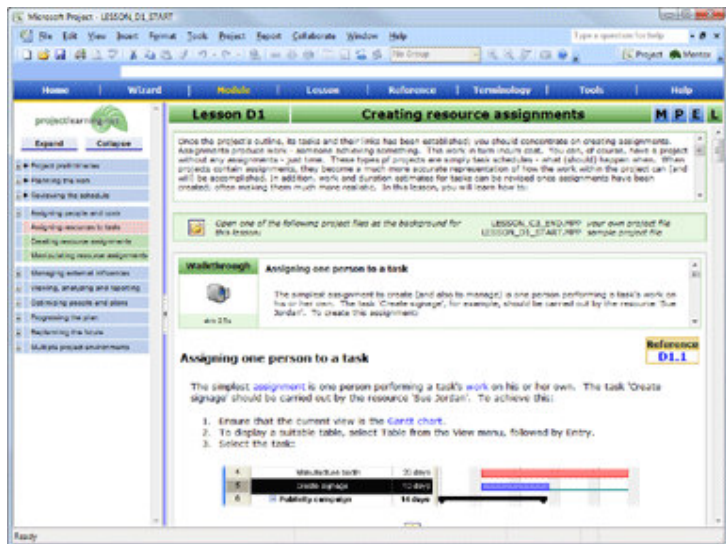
Microsoft Project - LESSON_D1_START

File Edit View Insert Format Tools Project Report Collaborate Window Help

Type a question for help

No Group

Project Mentor

Home | Wizard | Module | Lesson | Reference | Terminology | Tools | Help

projectlearningzone

Expand Collapse

Project preliminaries
Planning the work
Reviewing the schedule
Assigning people and costs
Assigning resources to tasks
Creating resource assignments
Manipulating resource assignments
Managing external influences
Viewing, analysing and reporting
Optimising people and plans
Progressing the plan
Replanning the future
Multiple project environments

Lesson D1 | Creating resource assignments | M P E L

Once the project's outline, its tasks and their links has been established; you should concentrate on creating assignments. Assignments produce work - someone achieving something. This work in turn incurs cost. You can, of course, have a project without any assignments - just time. These types of projects are simply task schedules - what (should) happen when. When projects contain assignments, they become a much more accurate representation of how the work within the project can (and will) be accomplished. In addition, work and duration estimates for tasks can be revised once assignments have been created; often making them much more realistic. In this lesson, you will learn how to:

Open one of the following project files as the backdrop for this lesson: LESSON_C3_END.MPP your own project file LESSON_D1_START.MPP sample project file

Walkthrough

Assigning one person to a task

The simplest assignment to create (and also to manage) is one person performing a task's work on his or her own. The task 'Create signage', for example, should be carried out by the resource 'Sue Jordan'. To create this assignment:

Reference D1.1

Assigning one person to a task

The simplest assignment is one person performing a task's work on his or her own. The task 'Create signage' should be carried out by the resource 'Sue Jordan'. To achieve this:

1. Ensure that the current view is the Gantt chart.
2. To display a suitable table, select Table from the View menu, followed by Entry.
3. Select the task:

| 4 | Manufacture tents | 20 days |
|---|---|---|
| 5 | Create signage | 10 days |
| 6 | Publicity campaign | 14 days |

Ready